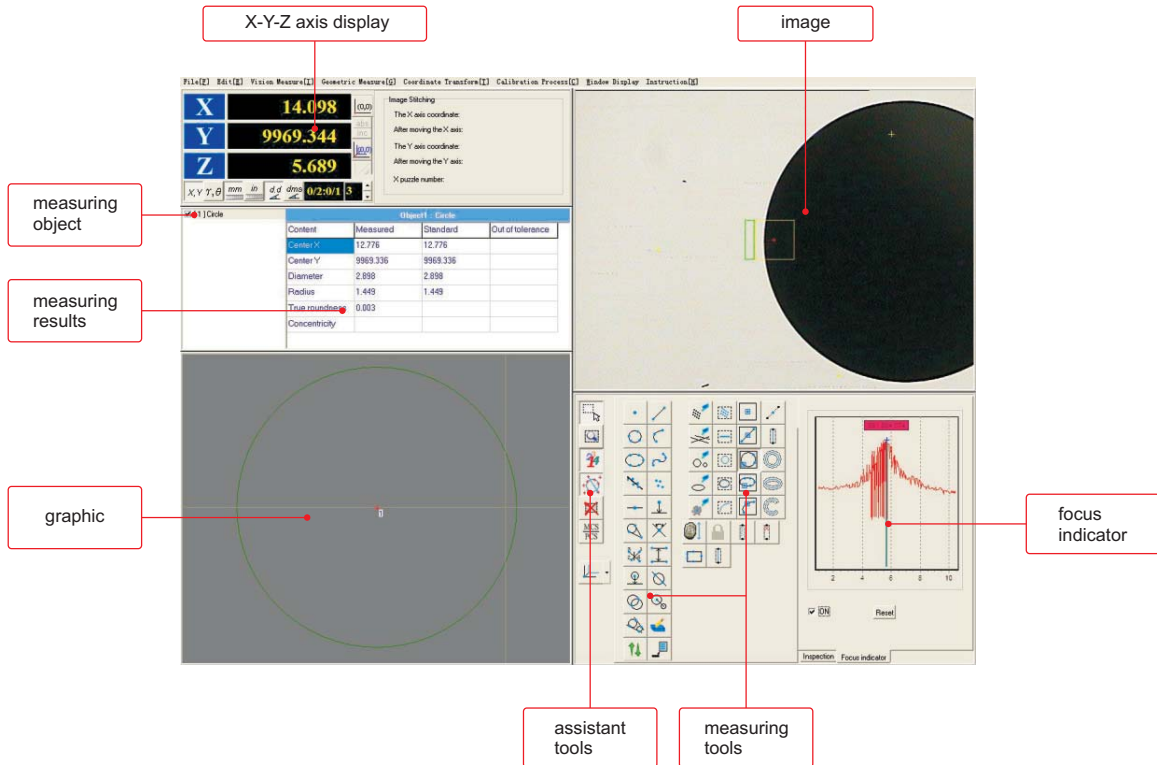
X-Y-Z axis display

image

File[F] Edit[E] Vision Measure[V] Geometric Measure[G] Coordinate Transform[T] Calibration Process[C] Window Display Instruction[H]

X 14.098
Y 9969.344
Z 5.689

(0,0)

abs inc

Image Stitching
The X axis coordinate:
After moving the X axis:
The Y axis coordinate:
After moving the Y axis:
X puzzle number:

X,Y r,θ mm in d.d dms 0/2:0/1 3

measuring object

[1] Circle

Object1 : Circle

| Content | Measured | Standard | Out of tolerance |
|---|---|---|---|
| Center X | 12.776 | 12.776 | |
| Center Y | 9969.336 | 9969.336 | |
| Diameter | 2.898 | 2.898 | |
| Radius | 1.449 | 1.449 | |
| True roundness | 0.003 | | |
| Concentricity | | | |

measuring results

graphic

MCS PCS

2 4 6 8 10

ON

Reset

Inspection Focus indicator

focus indicator

assistant tools

measuring tools